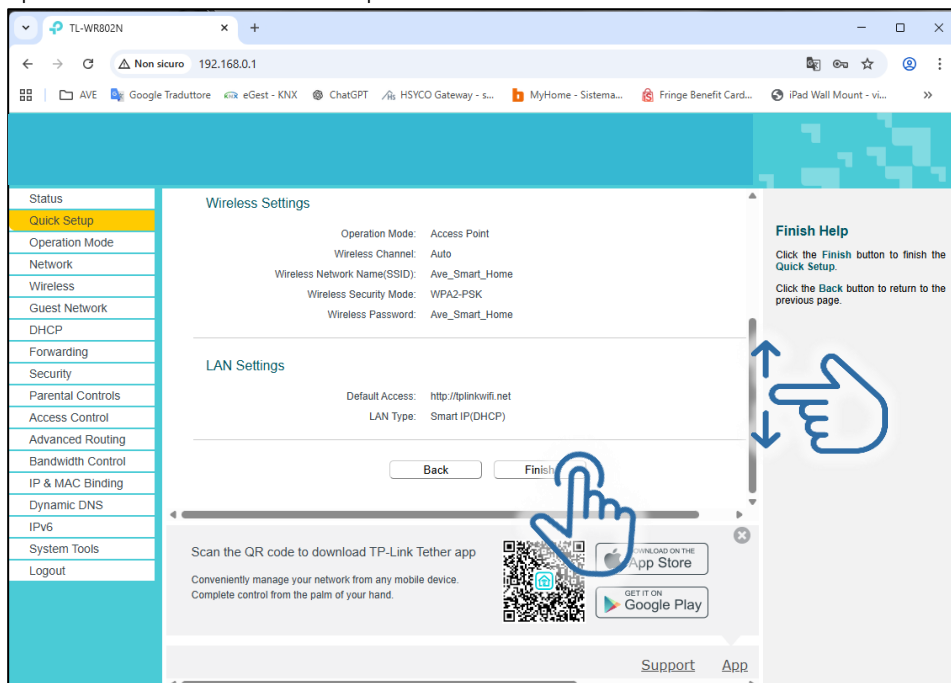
TL-WR802N
Non sicuro 192.168.0.1
AVE Google Traduttore eGest - KNX ChatGPT HSYCO Gateway - s... MyHome - Sistema... Fringe Benefit Card... iPad Wall Mount - vi...

Status
Quick Setup
Operation Mode
Network
Wireless
Guest Network
DHCP
Forwarding
Security
Parental Controls
Access Control
Advanced Routing
Bandwidth Control
IP & MAC Binding
Dynamic DNS
IPv6
System Tools
Logout

Wireless Settings

Operation Mode: Access Point
Wireless Channel: Auto
Wireless Network Name(SSID): Ave_Smart_Home
Wireless Security Mode: WPA2-PSK
Wireless Password: Ave_Smart_Home

LAN Settings

Default Access: http://tplinkwifi.net
LAN Type: Smart IP(DHCP)

Back Finish

Finish Help

Click the Finish button to finish the Quick Setup.

Click the Back button to return to the previous page.

Scan the QR code to download TP-Link Tether app

Conveniently manage your network from any mobile device.
Complete control from the palm of your hand.

DOWNLOAD ON THE App Store
GET IT ON Google Play

Support App